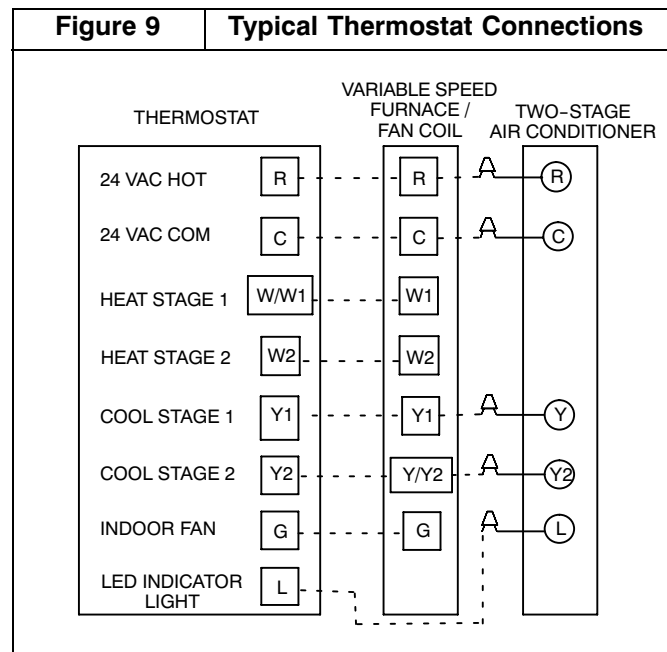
Figure 9 | Typical Thermostat Connections

THERMOSTAT

VARIABLE SPEED FURNACE / FAN COIL

TWO-STAGE AIR CONDITIONER

24 VAC HOT R R A R

24 VAC COM C C A C

HEAT STAGE 1 W/W1 W1

HEAT STAGE 2 W2 W2

COOL STAGE 1 Y1 Y1 A Y

COOL STAGE 2 Y2 Y/Y2 A Y2

INDOOR FAN G G A L

LED INDICATOR LIGHT L